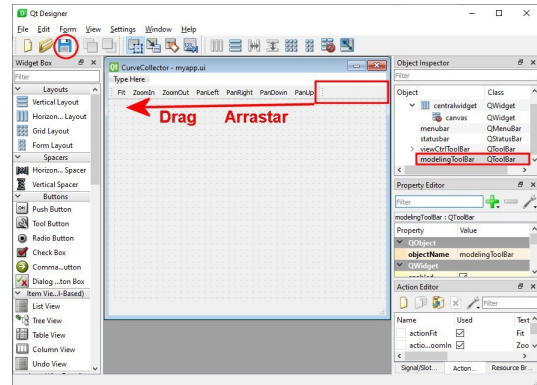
Qt Designer

File Edit Form View Settings Window Help

Widget Box

Filter

Layouts

Vertical Layout

Horizon... Layout

Grid Layout

Form Layout

Spacers

Horizon... Spacer

Vertical Spacer

Buttons

Push Button

Tool Button

Radio Button

Check Box

Comma...utton

Dialog ...ton Box

Item Vie...l-Based)

List View

Tree View

Table View

Column View

Undo View

CurveCollector - myapp.ui

Type Here

Fit ZoomIn ZoomOut PanLeft PanRight PanDown PanUp

Drag Arrastar

Object Inspector

Filter

| Object | Class |
|---|---|
| centralwidget | QWidget |
| canvas | QWidget |
| menubar | QMenuBar |
| statusbar | QStatusBar |
| viewCtrlToolBar | QToolBar |
| modelingToolBar | QToolBar |

Property Editor

Filter

modelingToolBar : QToolBar

| Property | Value |
|---|---|
| QObject | |
| objectName | modelingToolBar |
| QWidget | |
| enabled | ☑ |

Action Editor

Filter

| Name | Used | Text |
|---|---|---|
| actionFit | ☑ | Fit |
| actio...oomIn | ☑ | Zoo |

Signal/Slot... Action... Resource Br...